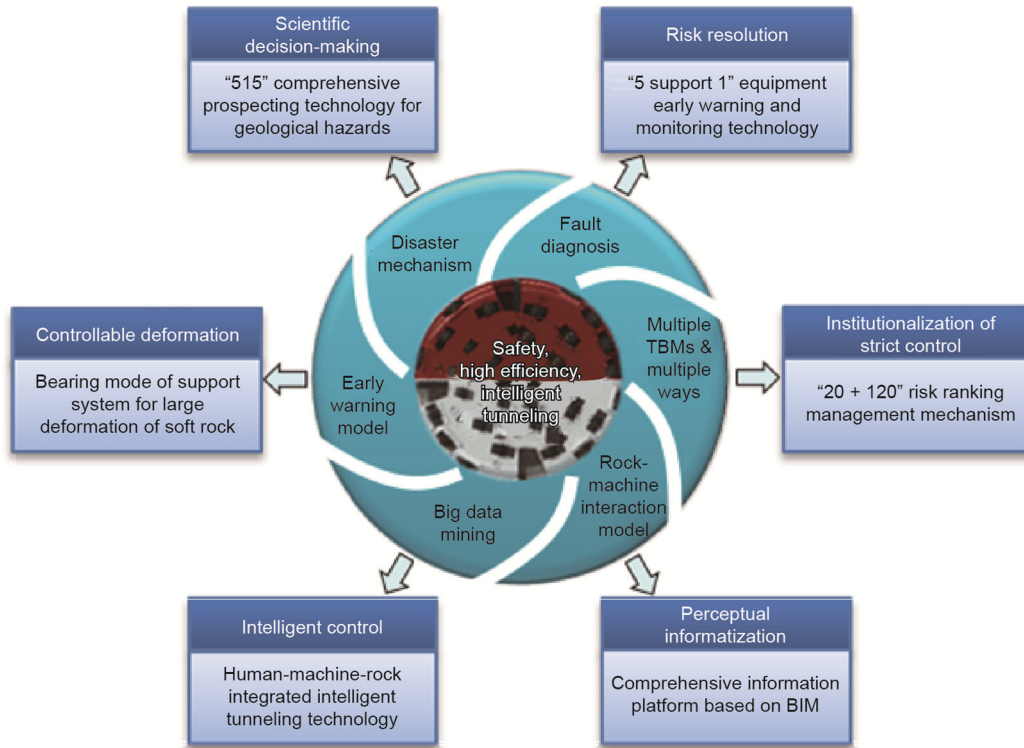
Scientific decision-making

"515" comprehensive prospecting technology for geological hazards

Risk resolution

"5 support 1" equipment early warning and monitoring technology

Disaster mechanism

Fault diagnosis

Controllable deformation

Bearing mode of support system for large deformation of soft rock

Early warning model

Safety, high efficiency, intelligent tunneling

Multiple TBMs & multiple ways

Institutionalization of strict control

"20 + 120" risk ranking management mechanism

Big data mining

Rock-machine interaction model

Intelligent control

Human-machine-rock integrated intelligent tunneling technology

Perceptual informatization

Comprehensive information platform based on BIM